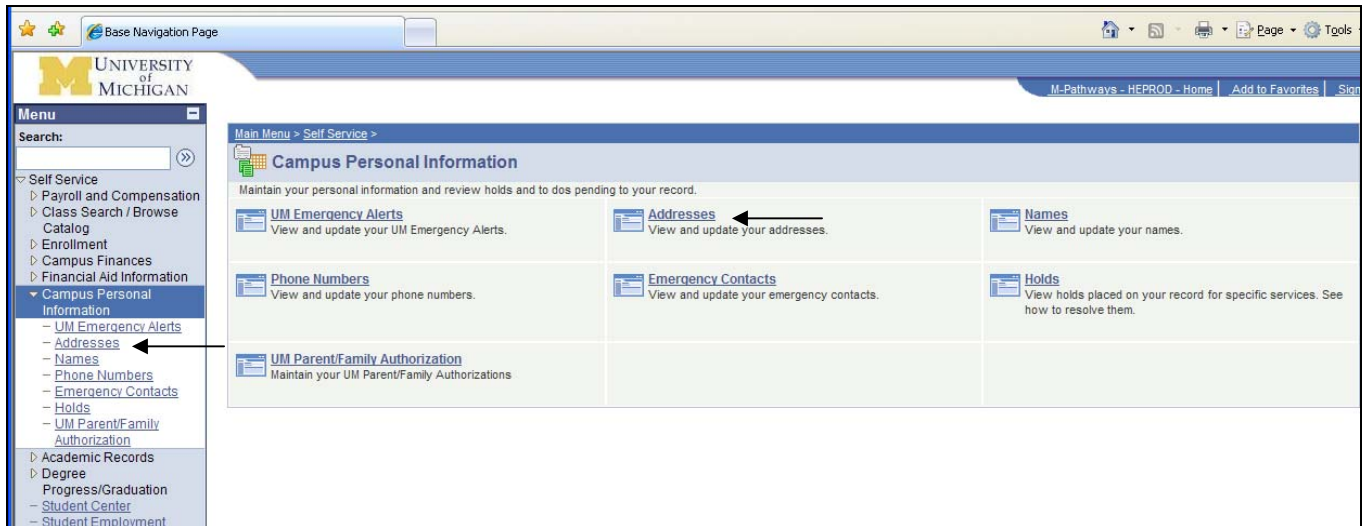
Base Navigation Page

Page Tools

UNIVERSITY of MICHIGAN

M-Pathways - HEPROD - Home | Add to Favorites | Sign

Menu

Search:

Self Service
Payroll and Compensation
Class Search / Browse Catalog
Enrollment
Campus Finances
Financial Aid Information
Campus Personal Information
- UM Emergency Alerts
- Addresses
- Names
- Phone Numbers
- Emergency Contacts
- Holds
- UM Parent/Family Authorization
Academic Records
Degree Progress/Graduation
- Student Center
- Student Employment

Main Menu > Self Service >

Campus Personal Information

Maintain your personal information and review holds and to dos pending to your record.

UM Emergency Alerts
View and update your UM Emergency Alerts.

Addresses
View and update your addresses.

Names
View and update your names.

Phone Numbers
View and update your phone numbers.

Emergency Contacts
View and update your emergency contacts.

Holds
View holds placed on your record for specific services. See how to resolve them.

UM Parent/Family Authorization
Maintain your UM Parent/Family Authorizations